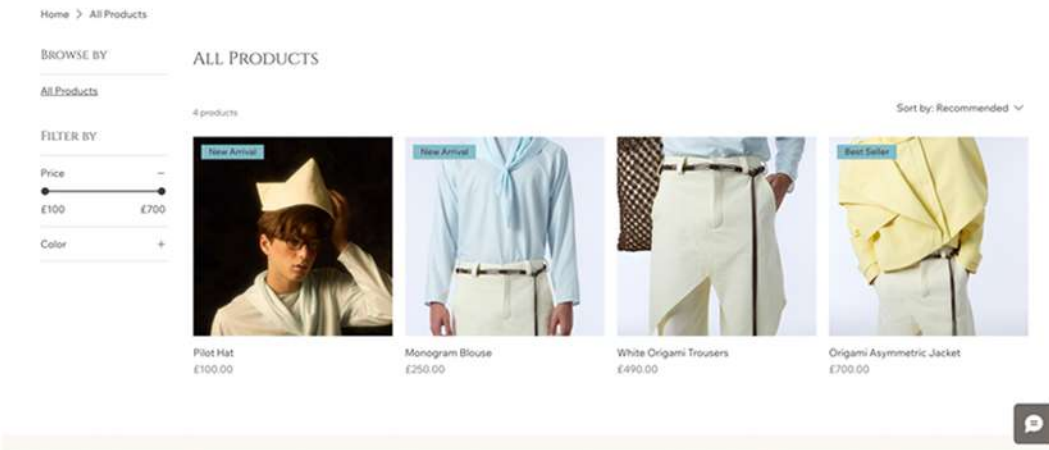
Home > All Products

BROWSE BY

All Products

FILTER BY

Price −

£100 £700

Color +

ALL PRODUCTS

4 products

Sort by: Recommended

New Arrival

Pilot Hat
£100.00

New Arrival

Monogram Blouse
£250.00

White Origami Trousers
£490.00

Best Seller

Origami Asymmetric Jacket
£700.00